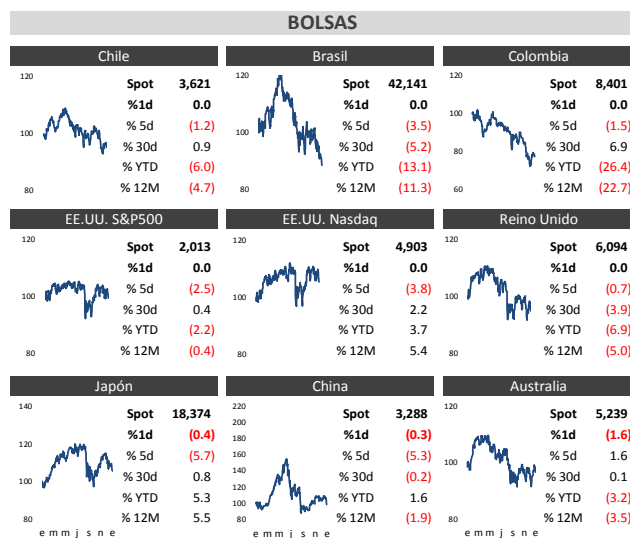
BOLSAS

Chile

120
100
80

| | |
|---|---|
| Spot | 3,621 |
| %1d | 0.0 |
| % 5d | (1.2) |
| % 30d | 0.9 |
| % YTD | (6.0) |
| % 12M | (4.7) |

Brasil

120
100
80

| | |
|---|---|
| Spot | 42,141 |
| %1d | 0.0 |
| % 5d | (3.5) |
| % 30d | (5.2) |
| % YTD | (13.1) |
| % 12M | (11.3) |

Colombia

100
80
60

| | |
|---|---|
| Spot | 8,401 |
| %1d | 0.0 |
| % 5d | (1.5) |
| % 30d | 6.9 |
| % YTD | (26.4) |
| % 12M | (22.7) |

EE.UU. S&P500

120
100
80

| | |
|---|---|
| Spot | 2,013 |
| %1d | 0.0 |
| % 5d | (2.5) |
| % 30d | 0.4 |
| % YTD | (2.2) |
| % 12M | (0.4) |

EE.UU. Nasdaq

120
100
80

| | |
|---|---|
| Spot | 4,903 |
| %1d | 0.0 |
| % 5d | (3.8) |
| % 30d | 2.2 |
| % YTD | 3.7 |
| % 12M | 5.4 |

Reino Unido

120
100
80

| | |
|---|---|
| Spot | 6,094 |
| %1d | 0.0 |
| % 5d | (0.7) |
| % 30d | (3.9) |
| % YTD | (6.9) |
| % 12M | (5.0) |

Japón

140
120
100
80
e m m j s n e

| | |
|---|---|
| Spot | 18,374 |
| %1d | (0.4) |
| % 5d | (5.7) |
| % 30d | 0.8 |
| % YTD | 5.3 |
| % 12M | 5.5 |

China

220
200
180
160
140
120
100
80
e m m j s n e

| | |
|---|---|
| Spot | 3,288 |
| %1d | (0.3) |
| % 5d | (5.3) |
| % 30d | (0.2) |
| % YTD | 1.6 |
| % 12M | (1.9) |

Australia

120
100
80
e m m j s n e

| | |
|---|---|
| Spot | 5,239 |
| %1d | (1.6) |
| % 5d | 1.6 |
| % 30d | 0.1 |
| % YTD | (3.2) |
| % 12M | (3.5) |